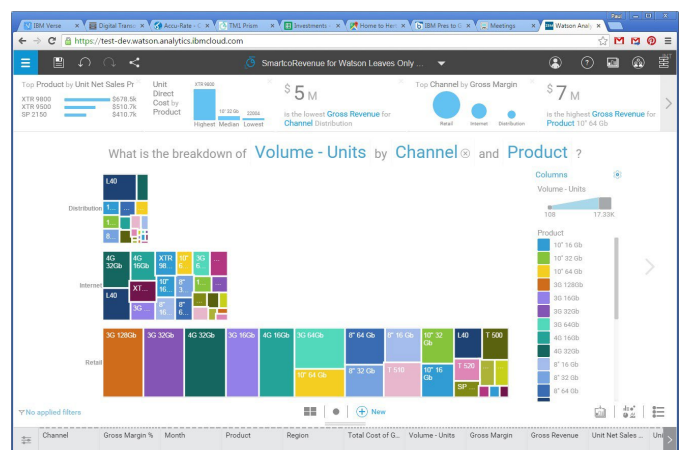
IBM Verse | Digital Transf | Accu-Rate - C | TM1 Prism | Investments - | Home to Here | IBM Pres to C | Meetings | Watson Analy

Paul

https://test-dev.watson.analytics.ibmcloud.com

SmartcoRevenue for Watson Leaves Only ...

Top Product by Unit Net Sales Pr
XTR 9800 $678.5k
XTR 9500 $510.7k
SP 2150 $410.7k

Unit Direct Cost by Product
XTR 9800
10" 32 Gb
3000s
Highest Median Lowest

$5 M
is the lowest Gross Revenue for Channel Distribution

Top Channel by Gross Margin
Retail Internet Distribution

$7 M
is the highest Gross Revenue for Product 10" 64 Gb

What is the breakdown of Volume - Units by Channel and Product ?

Columns
Volume - Units
108 17.33K

Product
10" 16 Gb
10" 32 Gb
10" 64 Gb
3G 128Gb
3G 16Gb
3G 32Gb
3G 64Gb
4G 16Gb
4G 32Gb
8" 16 Gb
8" 32 Gb
8" 64 Gb

Distribution
L40
1...
8...

Internet
4G 32Gb
4G 16Gb
XTR 98...
10"
3G 6...
L40
XT...
10" 16...
8" 1...
3G ...
8" 16...

Retail
3G 128Gb
3G 32Gb
4G 32Gb
3G 16Gb
4G 16Gb
3G 64Gb
10" 64 Gb
8" 64 Gb
8" 32 Gb
8" 16 Gb
T 510
10" 32 Gb
10" 16 Gb
L40
T 520
SP ...
T 500

No applied filters

New

Channel | Gross Margin % | Month | Product | Region | Total Cost of G... | Volume - Units | Gross Margin | Gross Revenue | Unit Net Sales ... | Un